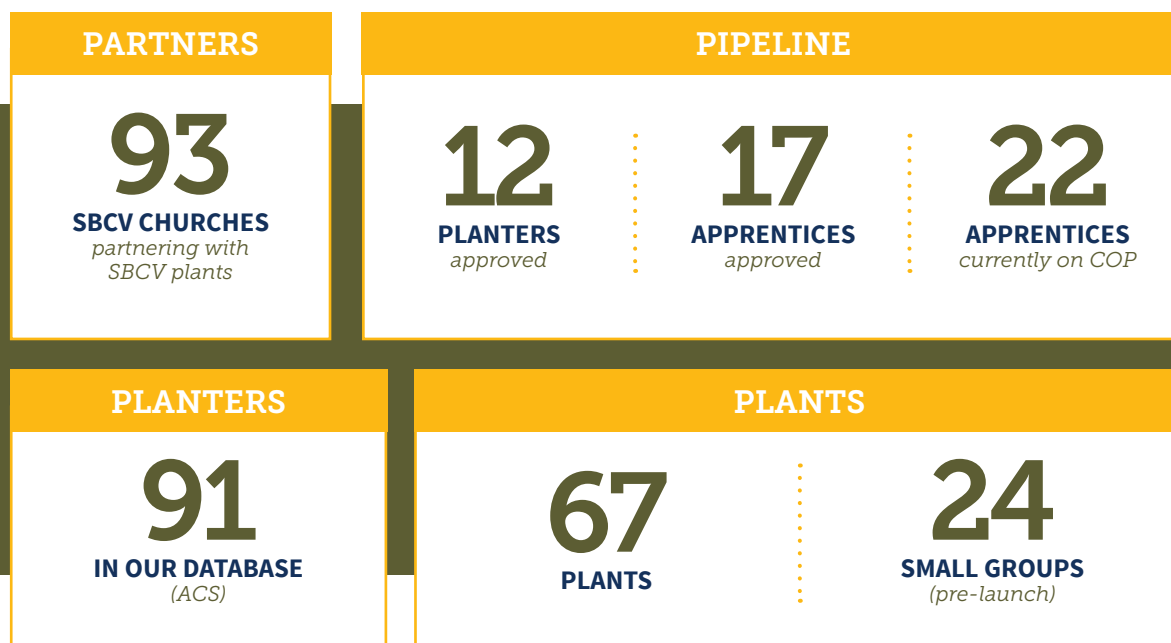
PARTNERS

93
SBCV CHURCHES
partnering with SBCV plants

PIPELINE

12
PLANTERS
approved

17
APPRENTICES
approved

22
APPRENTICES
currently on COP

PLANTERS

91
IN OUR DATABASE
(ACS)

PLANTS

67
PLANTS

24
SMALL GROUPS
(pre-launch)